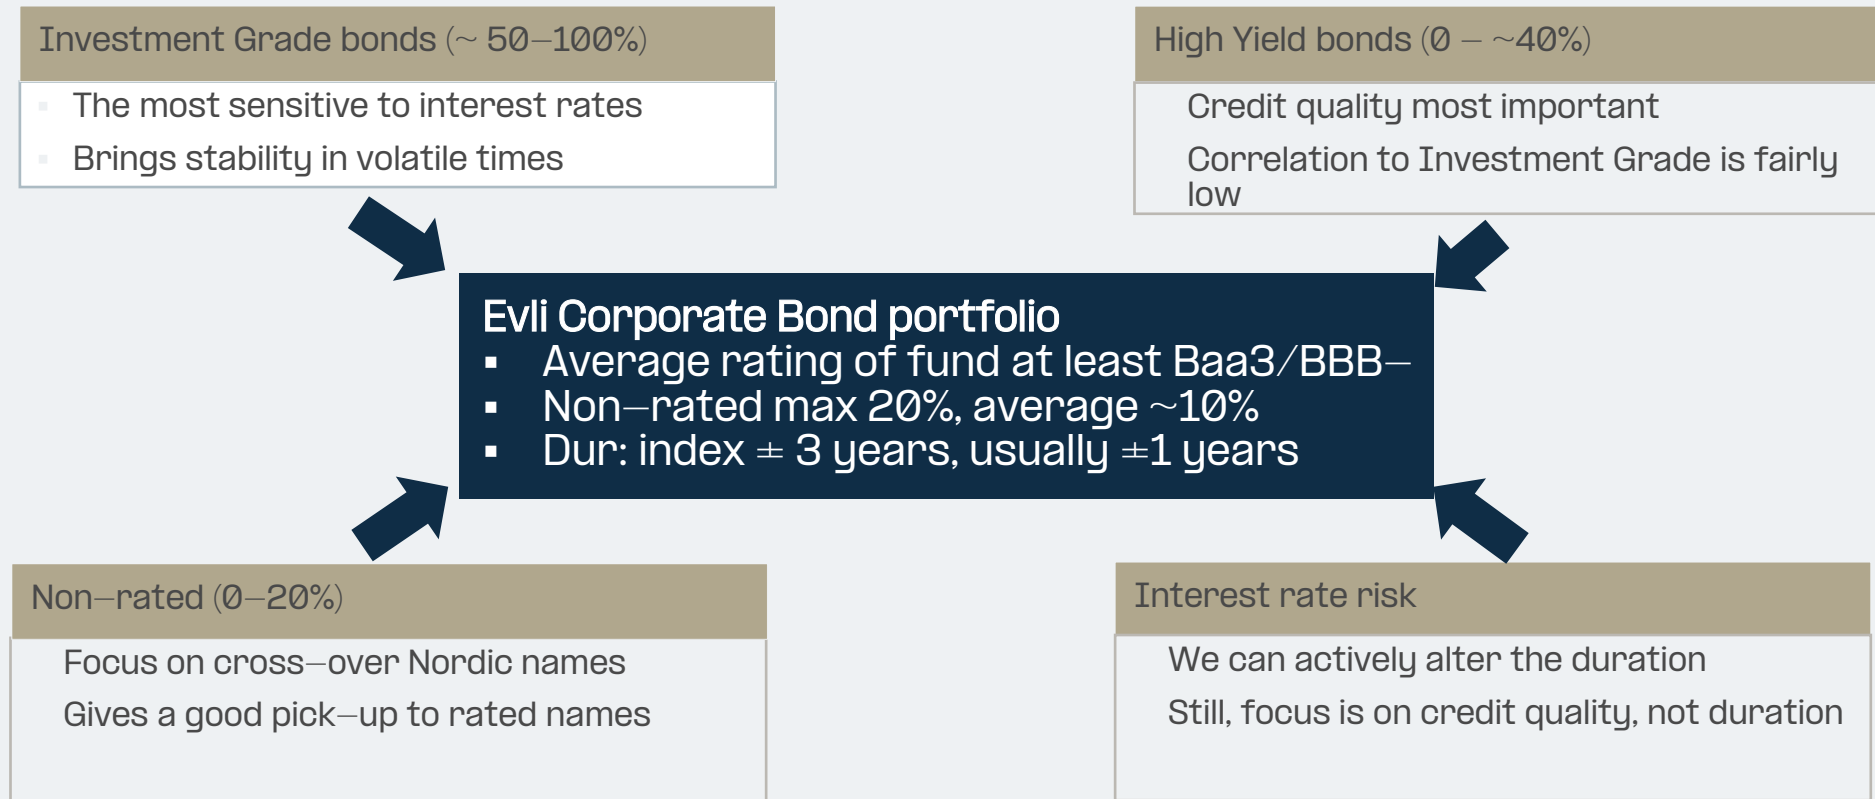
Investment Grade bonds (~ 50–100%)

The most sensitive to interest rates

Brings stability in volatile times

High Yield bonds (0 – ~40%)

Credit quality most important

Correlation to Investment Grade is fairly low

Evli Corporate Bond portfolio

▪ Average rating of fund at least Baa3/BBB–

▪ Non–rated max 20%, average ~10%

▪ Dur: index ± 3 years, usually ±1 years

Non–rated (0–20%)

Focus on cross–over Nordic names

Gives a good pick–up to rated names

Interest rate risk

We can actively alter the duration

Still, focus is on credit quality, not duration